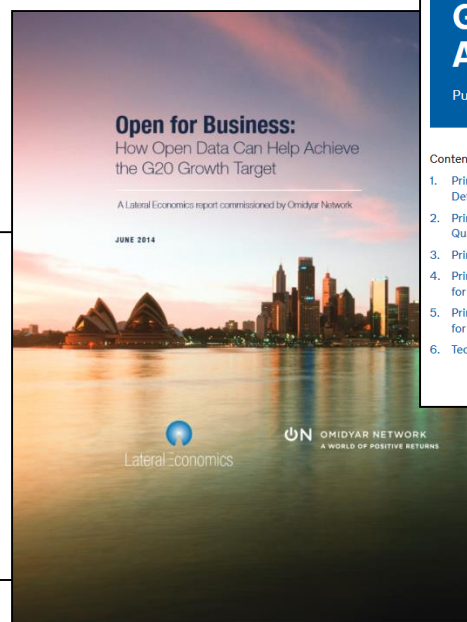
Open for Business:
How Open Data Can Help Achieve the G20 Growth Target

A Lateral Economics report commissioned by Omidyar Network

JUNE 2014

Lateral Economics

ON OMIDYAR NETWORK
A WORLD OF POSITIVE RETURNS

G
A

Pu

Conten

1. Pri
De

2. Pri
Qu

3. Pri

4. Pri
for

5. Pri
for

6. Tec